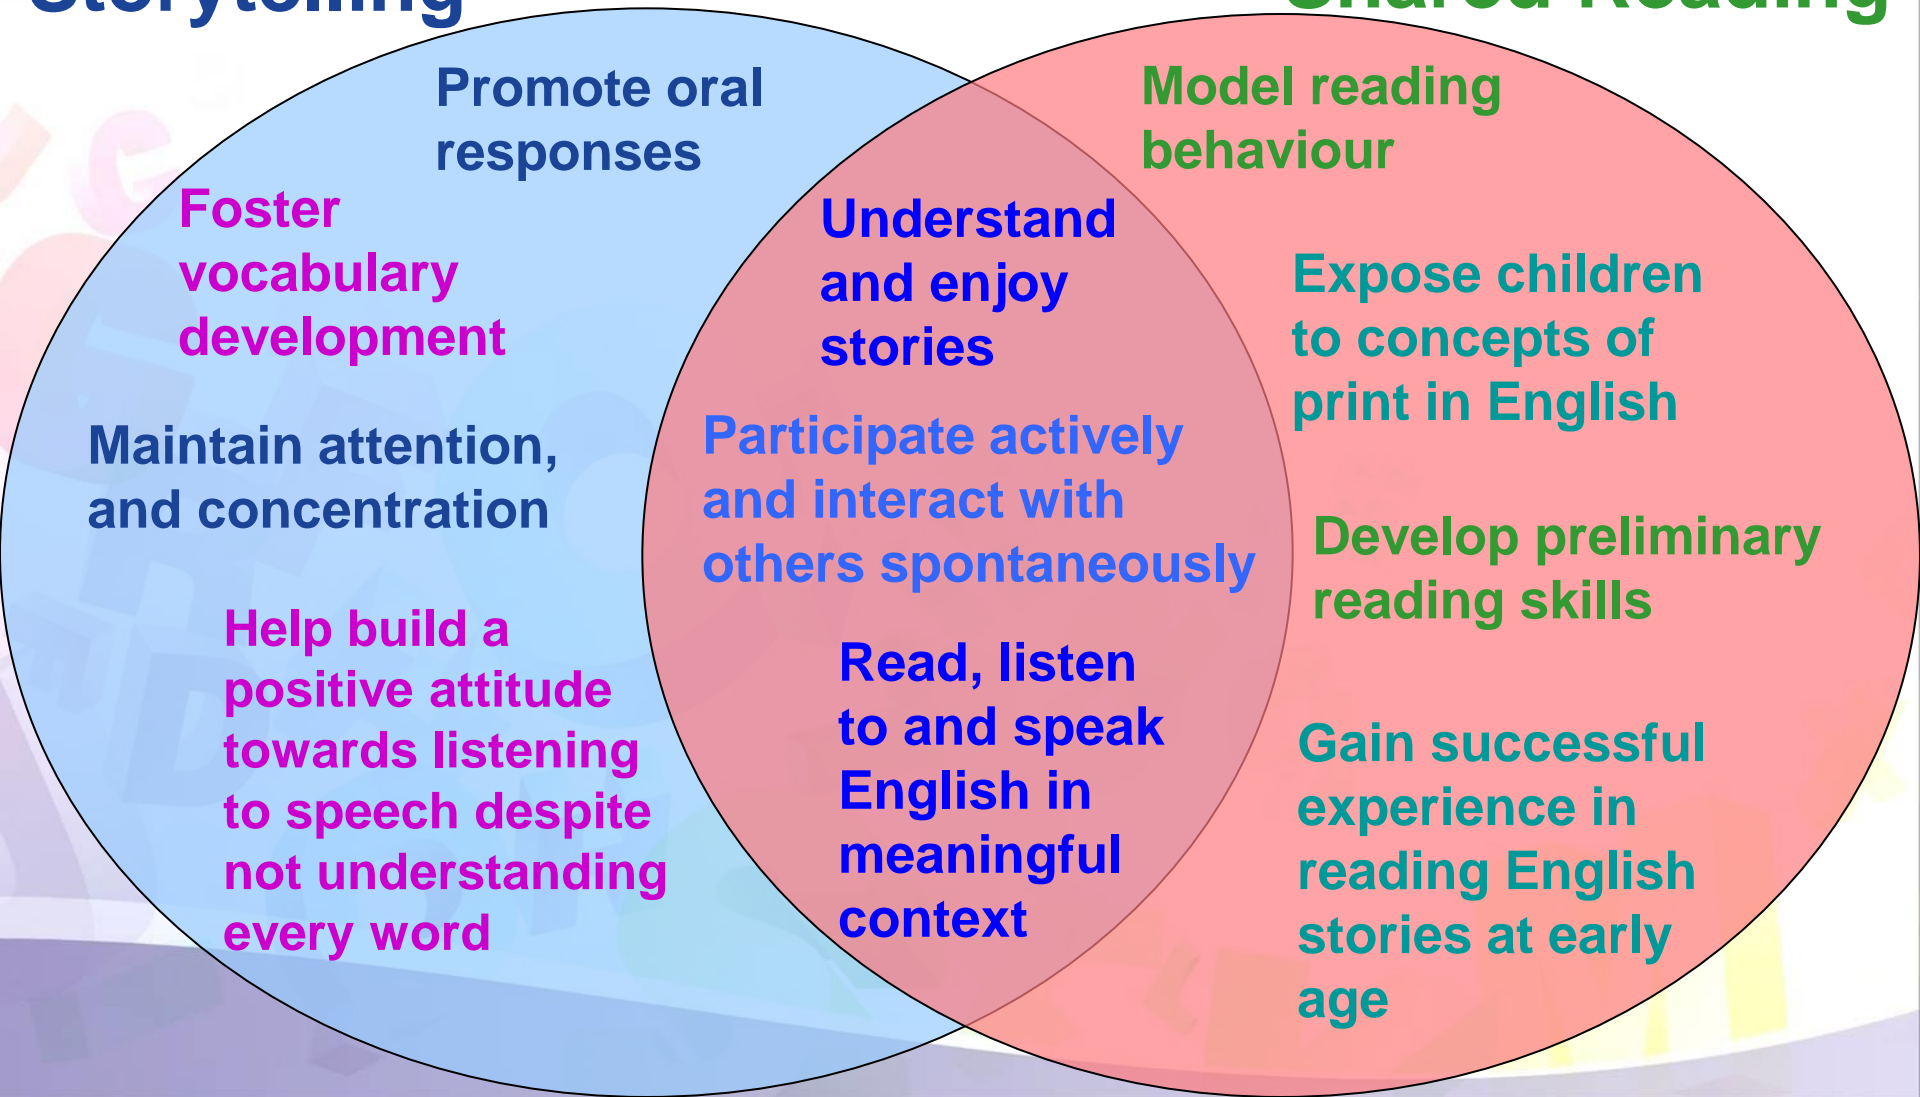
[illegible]

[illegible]

Promote oral responses

Foster vocabulary development

Maintain attention, and concentration

Help build a positive attitude towards listening to speech despite not understanding every word

Understand and enjoy stories

Participate actively and interact with others spontaneously

Read, listen to and speak English in meaningful context

Model reading behaviour

Expose children to concepts of print in English

Develop preliminary reading skills

Gain successful experience in reading English stories at early age